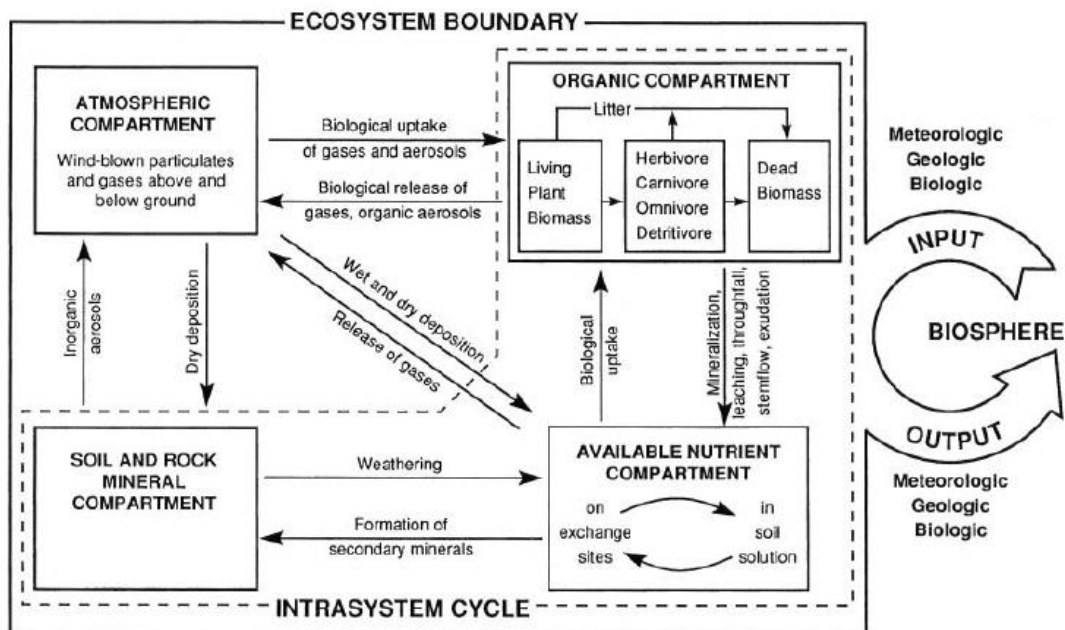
ECOSYSTEM BOUNDARY

ATMOSPHERIC COMPARTMENT

Wind-blown particulates and gases above and below ground

Biological uptake of gases and aerosols

Biological release of gases, organic aerosols

ORGANIC COMPARTMENT

Litter

Living Plant Biomass

Herbivore Carnivore Omnivore Detritivore

Dead Biomass

Meteorologic Geologic Biologic

INPUT

BIOSPHERE

OUTPUT

Meteorologic Geologic Biologic

Inorganic aerosols

Dry deposition

Wet and dry deposition

Release of gases

Biological uptake

Mineralization, leaching, throughfall, stemflow, exudation

SOIL AND ROCK MINERAL COMPARTMENT

Weathering

Formation of secondary minerals

AVAILABLE NUTRIENT COMPARTMENT

on exchange sites

in soil solution

INTRASYSTEM CYCLE